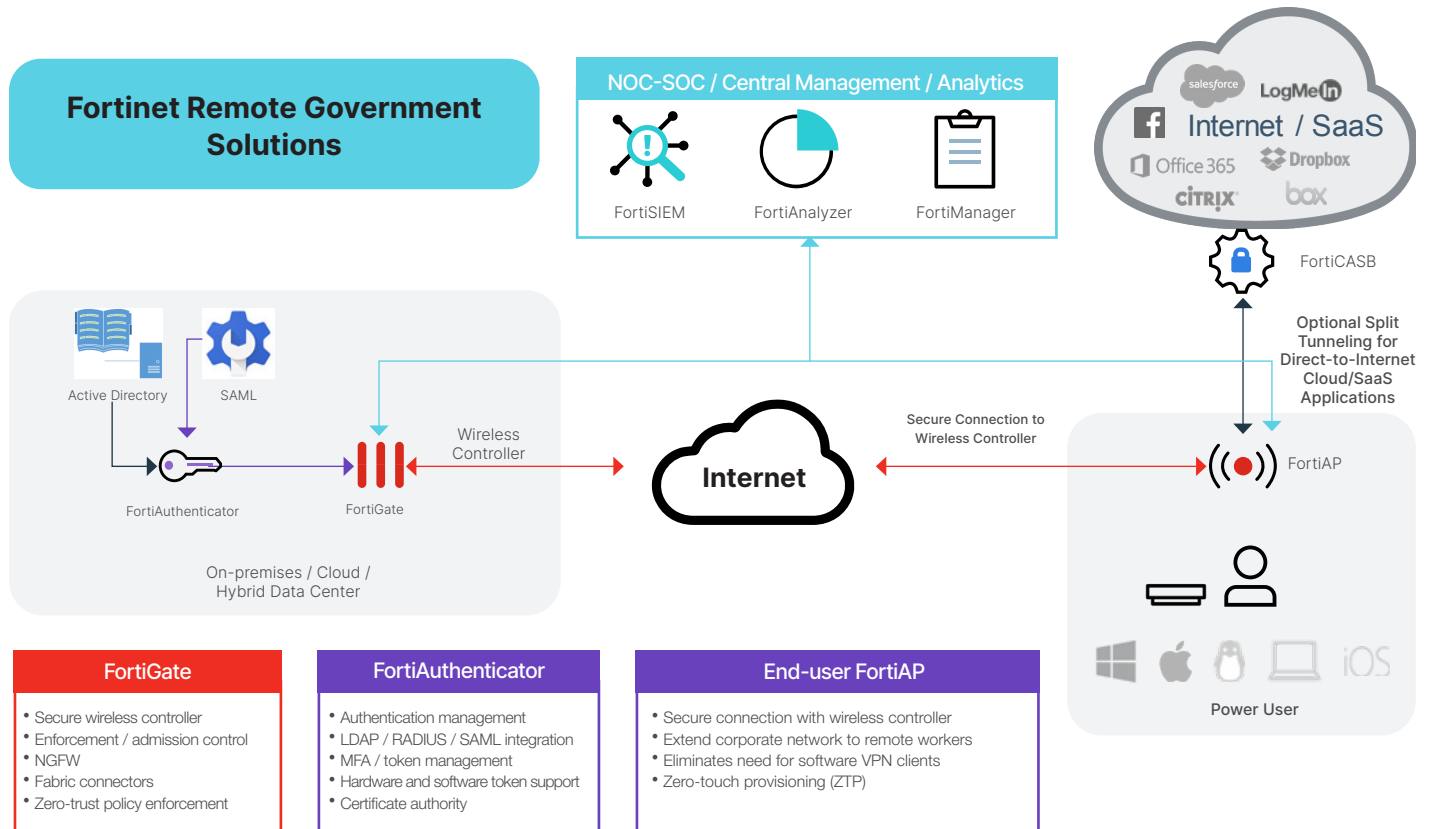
Fortinet Remote Government Solutions

NOC-SOC / Central Management / Analytics

FortiSIEM

FortiAnalyzer

FortiManager

salesforce

LogMeIn

Internet / SaaS

Office 365

Dropbox

CITRIX

box

FortiCASB

Optional Split Tunneling for Direct-to-Internet Cloud/SaaS Applications

Active Directory

SAML

FortiAuthenticator

FortiGate

Wireless Controller

Internet

Secure Connection to Wireless Controller

FortiAP

On-premises / Cloud / Hybrid Data Center

iOS

Power User

FortiGate
• Secure wireless controller
• Enforcement / admission control
• NGFW
• Fabric connectors
• Zero-trust policy enforcement

FortiAuthenticator
• Authentication management
• LDAP / RADIUS / SAML integration
• MFA / token management
• Hardware and software token support
• Certificate authority

End-user FortiAP
• Secure connection with wireless controller
• Extend corporate network to remote workers
• Eliminates need for software VPN clients
• Zero-touch provisioning (ZTP)